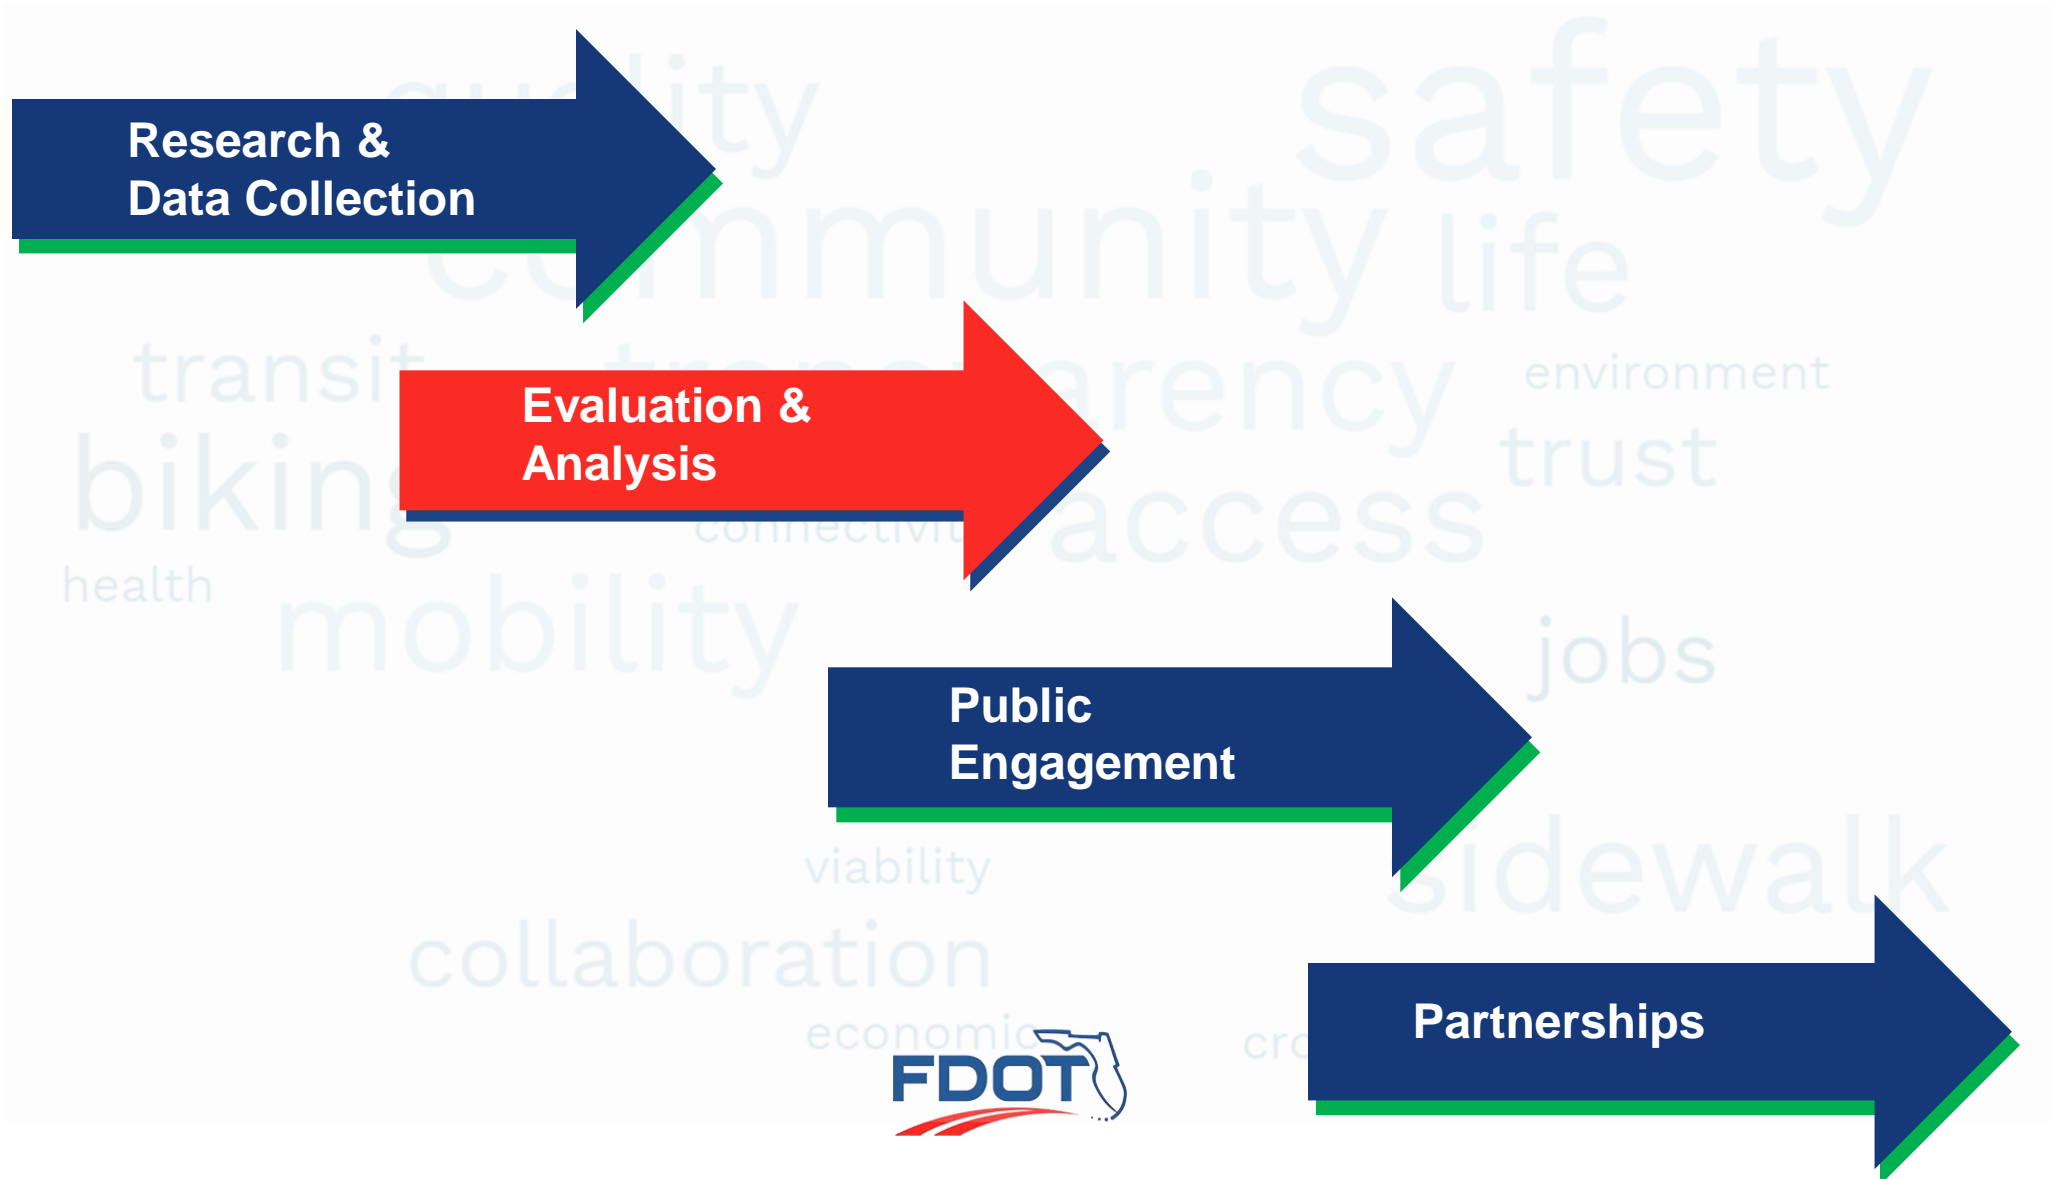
Research & Data Collection

Evaluation & Analysis

Public Engagement

Partnerships

quality safety community life transit transparency environment biking trust access connectivity health mobility jobs viability sidewalk collaboration economic cr

FDOT